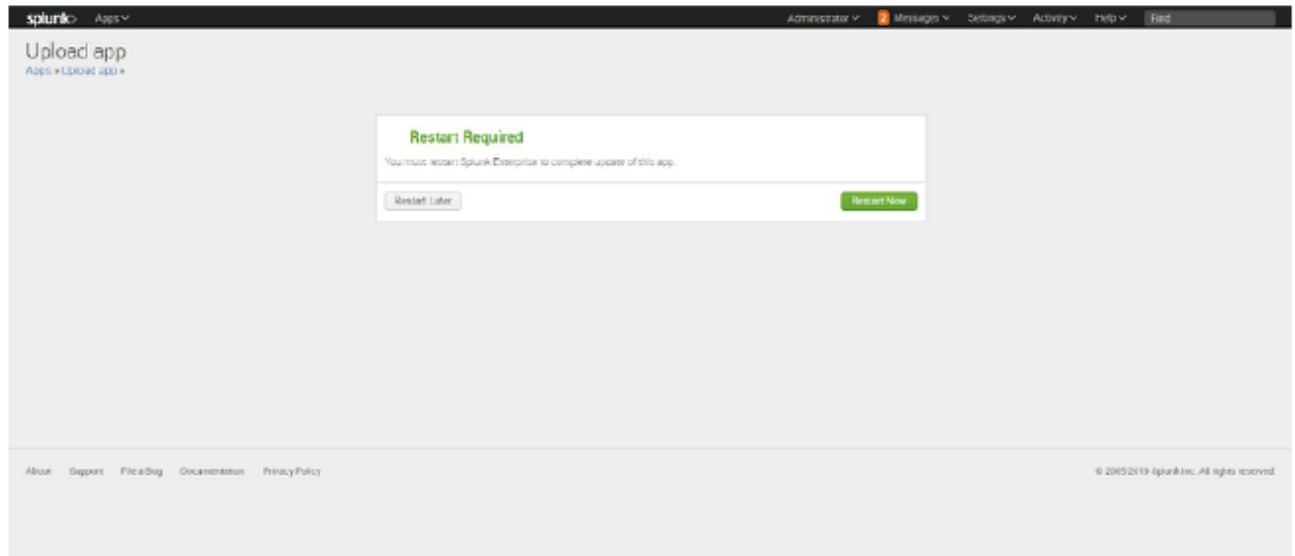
splunk> Apps

Administrator 2 Messages Settings Activity Help Find

Upload app

Apps » Upload app »

Restart Required

You must restart Splunk Enterprise to complete update of this app.

Restart Later

Restart Now

About Support File a Bug Documentation Privacy Policy

© 2005-2019 Splunk Inc. All rights reserved.